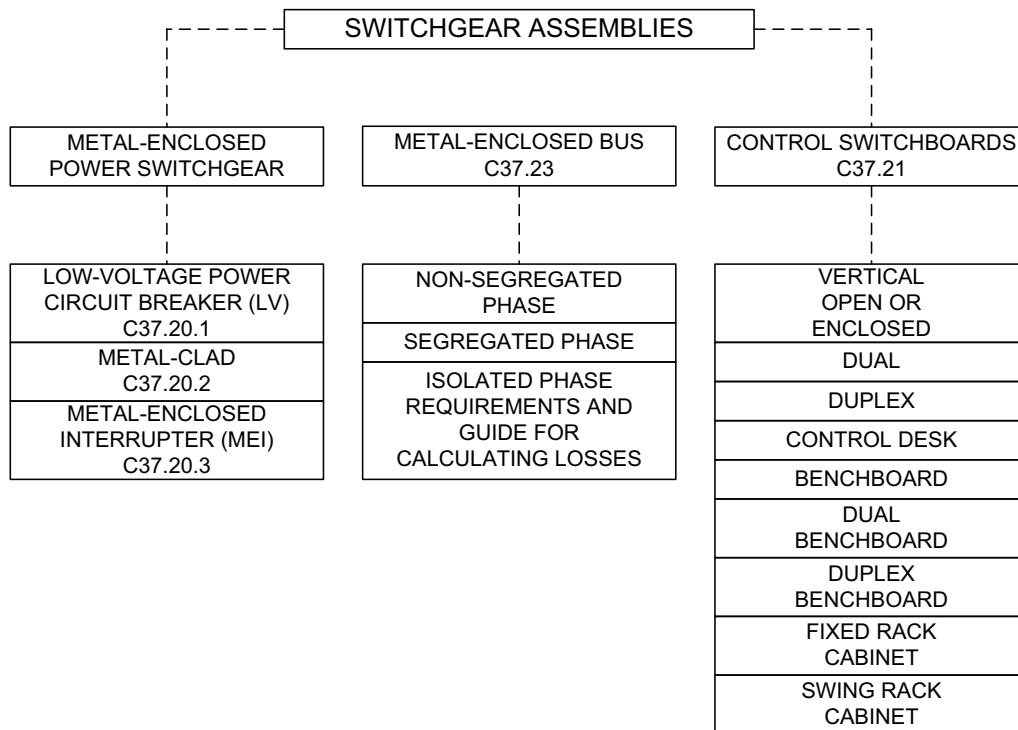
SWITCHGEAR ASSEMBLIES

METAL-ENCLOSED POWER SWITCHGEAR

LOW-VOLTAGE POWER CIRCUIT BREAKER (LV) C37.20.1

METAL-CLAD C37.20.2

METAL-ENCLOSED INTERRUPTER (MEI) C37.20.3

METAL-ENCLOSED BUS C37.23

NON-SEGREGATED PHASE

SEGREGATED PHASE

ISOLATED PHASE REQUIREMENTS AND GUIDE FOR CALCULATING LOSSES

CONTROL SWITCHBOARDS C37.21

VERTICAL OPEN OR ENCLOSED

DUAL

DUPLEX

CONTROL DESK

BENCHBOARD

DUAL BENCHBOARD

DUPLEX BENCHBOARD

FIXED RACK CABINET

SWING RACK CABINET